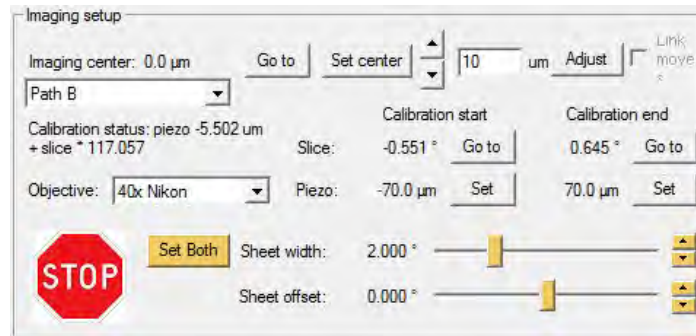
Imaging setup

Imaging center: 0.0 µm

Go to

Set center

10

um

Adjust

Link move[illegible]

Path B

Calibration status: piezo -5.502 um + slice * 117.057

Calibration start

Calibration end

Slice:

-0.551 °

Go to

0.645 °

Go to

Objective:

40x Nikon

Piezo:

-70.0 µm

Set

70.0 µm

Set

STOP

Set Both

Sheet width:

2.000 °

Sheet offset:

0.000 °